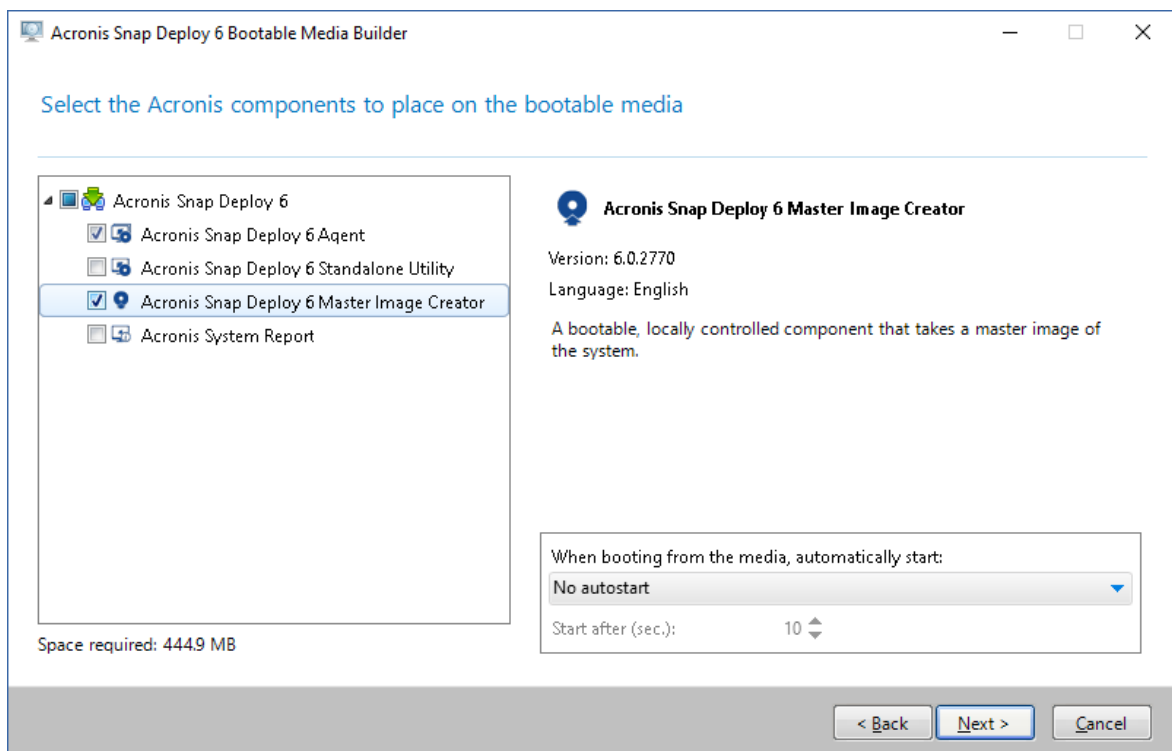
Acronis Snap Deploy 6 Bootable Media Builder

Select the Acronis components to place on the bootable media

Acronis Snap Deploy 6
Acronis Snap Deploy 6 Agent
Acronis Snap Deploy 6 Standalone Utility
Acronis Snap Deploy 6 Master Image Creator
Acronis System Report

Space required: 444.9 MB

Acronis Snap Deploy 6 Master Image Creator

Version: 6.0.2770
Language: English

A bootable, locally controlled component that takes a master image of the system.

When booting from the media, automatically start:
No autostart
Start after (sec.): 10

< Back
Next >
Cancel